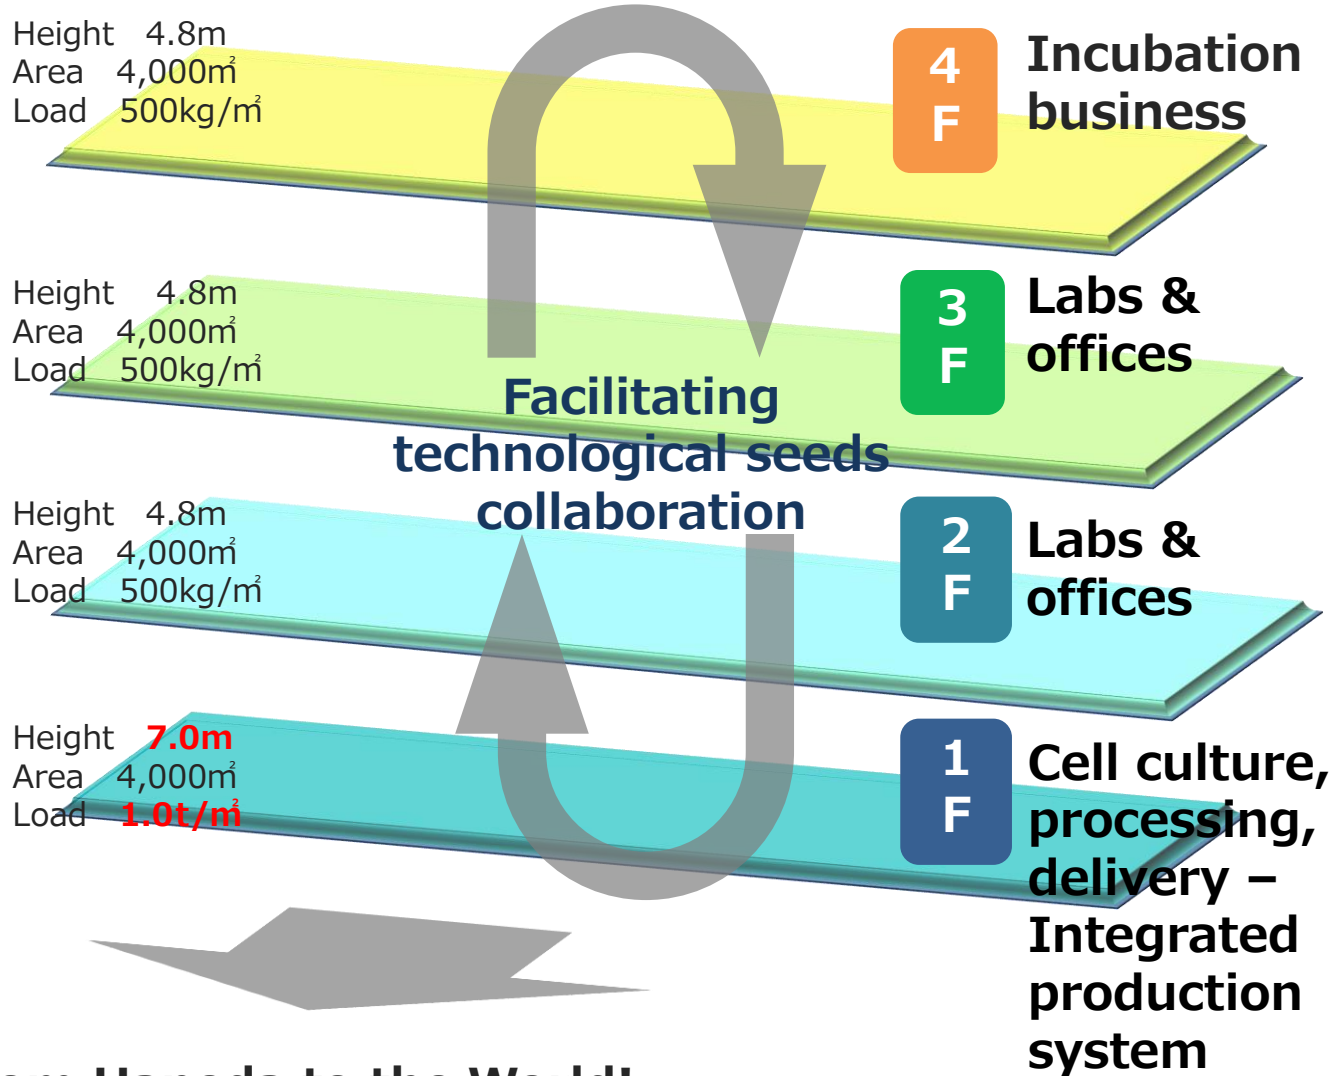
Height 4.8m
Area 4,000㎡
Load 500kg/㎡

4 F

Incubation business

Height 4.8m
Area 4,000㎡
Load 500kg/㎡

3 F

Labs & offices

Facilitating technological seeds collaboration

Height 4.8m
Area 4,000㎡
Load 500kg/㎡

2 F

Labs & offices

Height 7.0m
Area 4,000㎡
Load 1.0t/㎡

1 F

Cell culture, processing, delivery – Integrated production system

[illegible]